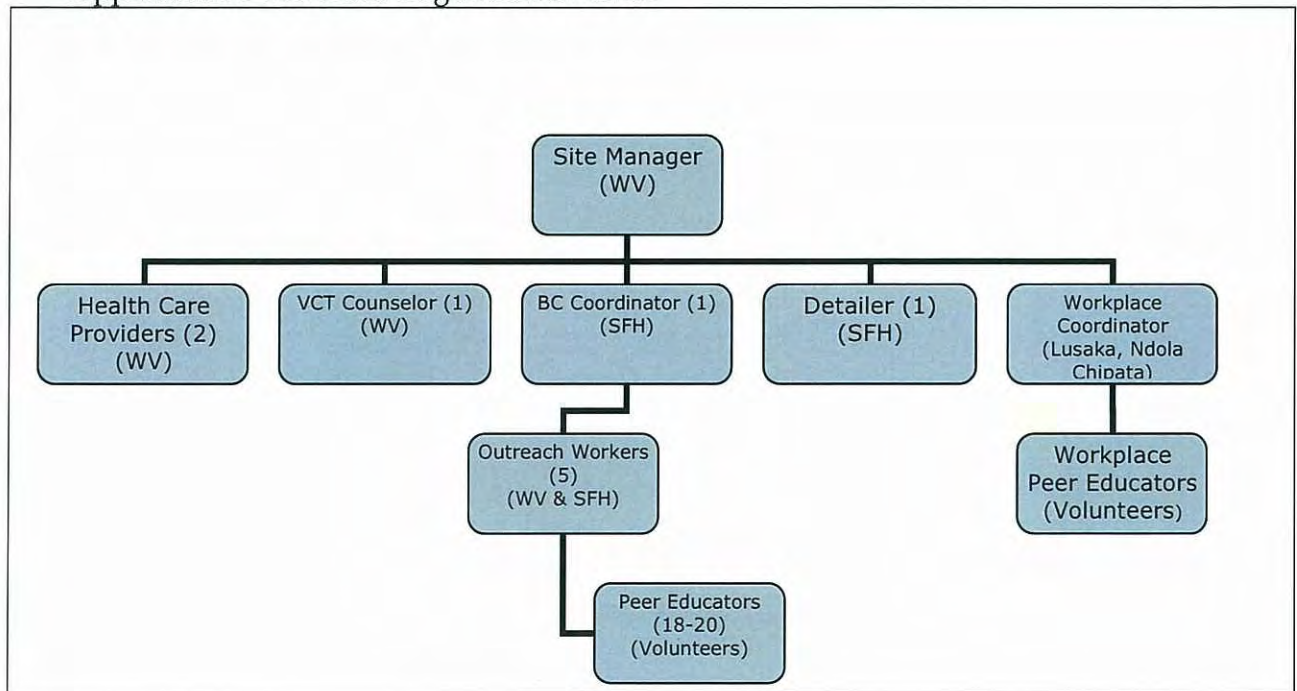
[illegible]

Site Manager (WV)

Health Care Providers (2) (WV)

VCT Counselor (1) (WV)

BC Coordinator (1) (SFH)

Detailer (1) (SFH)

Workplace Coordinator (Lusaka, Ndola Chipata)

Outreach Workers (5) (WV & SFH)

Workplace Peer Educators (Volunteers)

Peer Educators (18-20) (Volunteers)